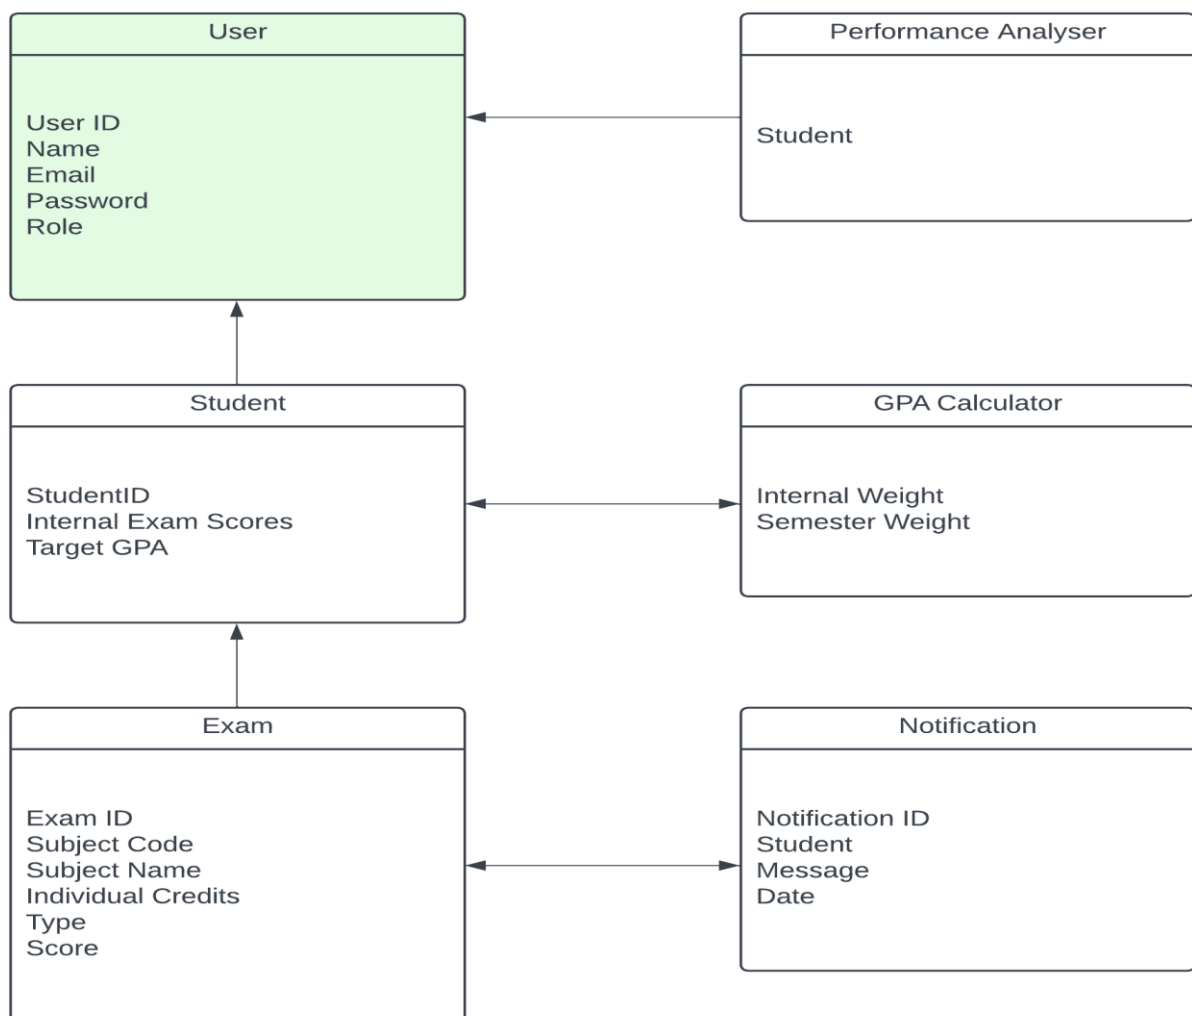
User

User ID
Name
Email
Password
Role

Performance Analyser

Student

Student

StudentID
Internal Exam Scores
Target GPA

GPA Calculator

Internal Weight
Semester Weight

Exam

Exam ID
Subject Code
Subject Name
Individual Credits
Type
Score

Notification

Notification ID
Student
Message
Date